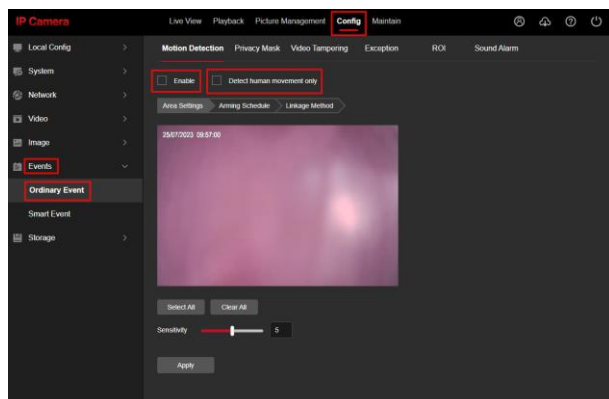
IP Camera

Live View Playback Picture Management Config Maintain

Local Config
System
Network
Video
Image
Events
Ordinary Event
Smart Event
Storage

Motion Detection Privacy Mask Video Tampering Exception ROI Sound Alarm

Enable

Detect human movement only

Area Settings Arming Schedule Linkage Method

25/07/2023 09:57:00

Select All Clear All

Sensitivity 5

Apply